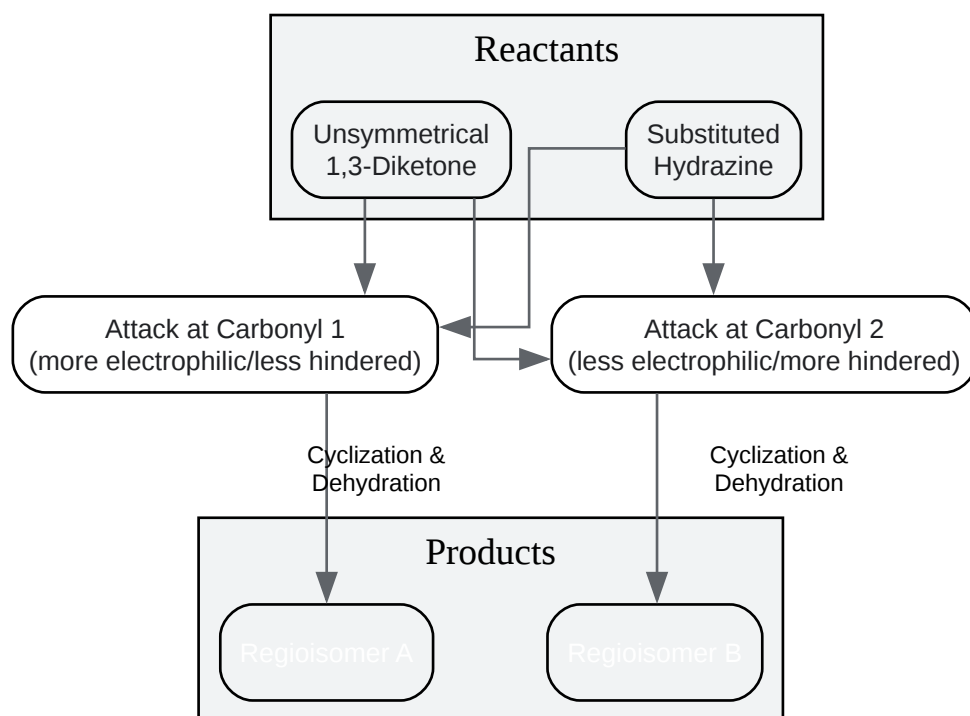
Reactants

Unsymmetrical 1,3-Diketone

Substituted Hydrazine

Attack at Carbonyl 1 (more electrophilic/less hindered)

Attack at Carbonyl 2 (less electrophilic/more hindered)

Cyclization & Dehydration

Cyclization & Dehydration

Products

Regioisomer A

Regioisomer B